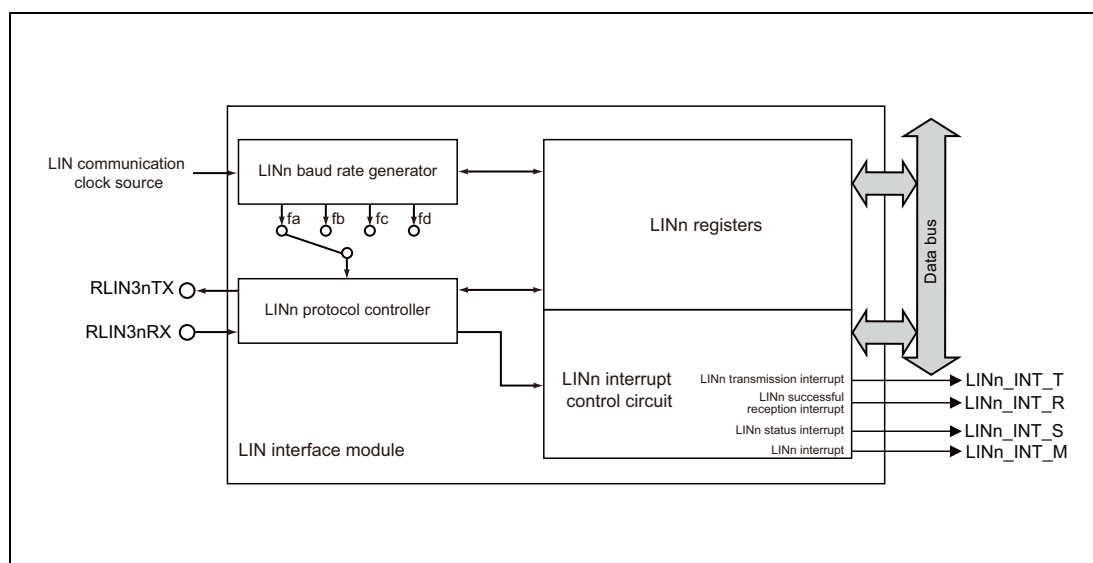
LIN communication clock source

LINn baud rate generator

fa
fb
fc
fd

LINn registers

Data bus

RLIN3nTX

RLIN3nRX

LINn protocol controller

LINn interrupt control circuit

LINn transmission interrupt

LINn successful reception interrupt

LINn status interrupt

LINn interrupt

LINn_INT_T

LINn_INT_R

LINn_INT_S

LINn_INT_M

LIN interface module